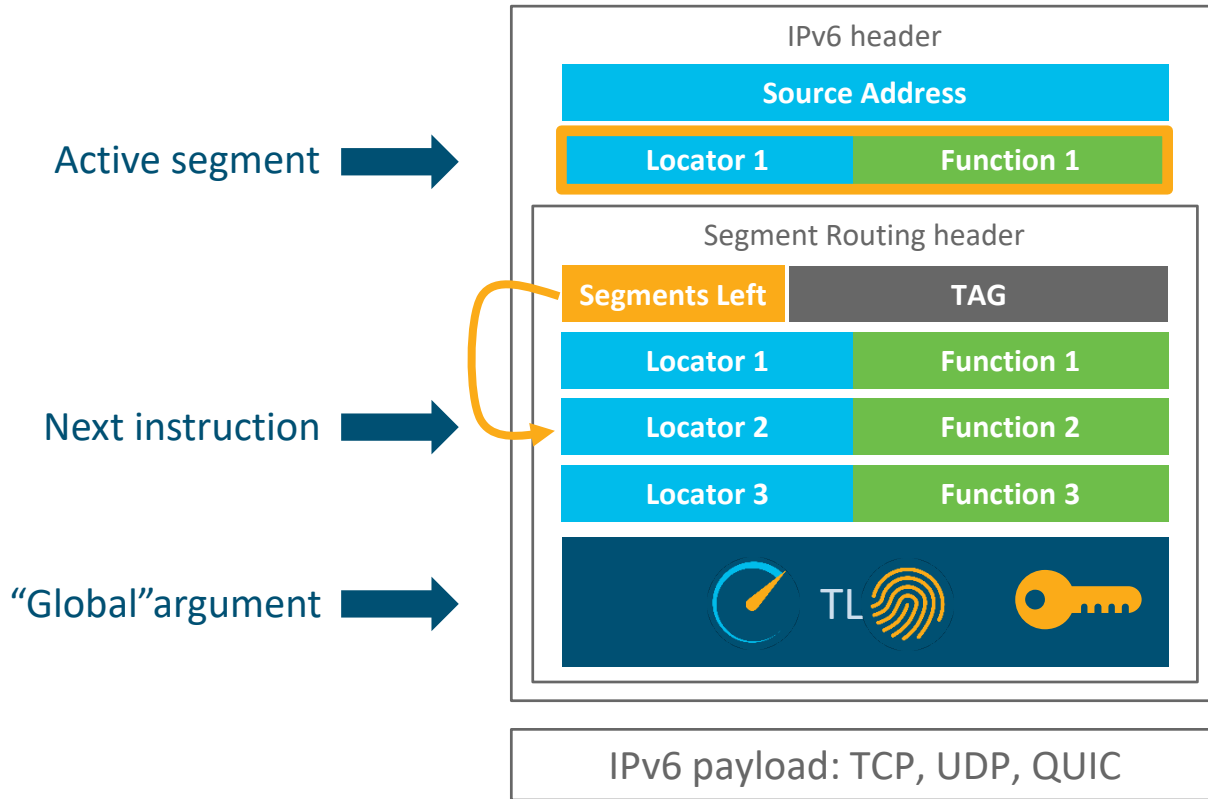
IPv6 header

Source Address

Active segment

Locator 1 | Function 1

Segment Routing header

Segments Left | TAG

Locator 1 | Function 1

Next instruction

Locator 2 | Function 2

Locator 3 | Function 3

“Global”argument

TL

IPv6 payload: TCP, UDP, QUIC